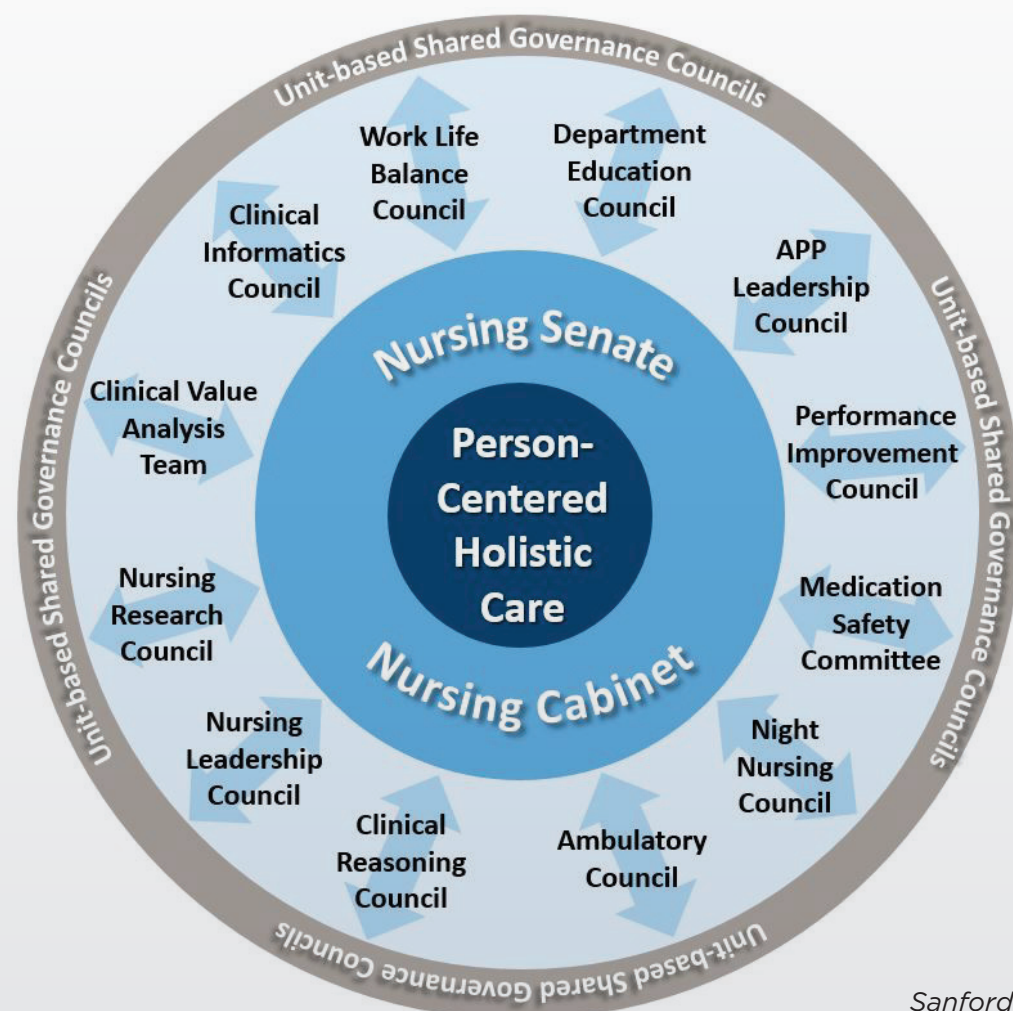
Unit-based Shared Governance Councils

Unit-based Shared Governance Councils

Unit-based Shared Governance Councils

Unit-based Shared Governance Councils

Work Life Balance Council

Department Education Council

Clinical Informatics Council

APP Leadership Council

Clinical Value Analysis Team

Performance Improvement Council

Nursing Research Council

Medication Safety Committee

Nursing Leadership Council

Night Nursing Council

Clinical Reasoning Council

Ambulatory Council

Nursing Senate

Person-Centered Holistic Care

Nursing Cabinet

Sanford